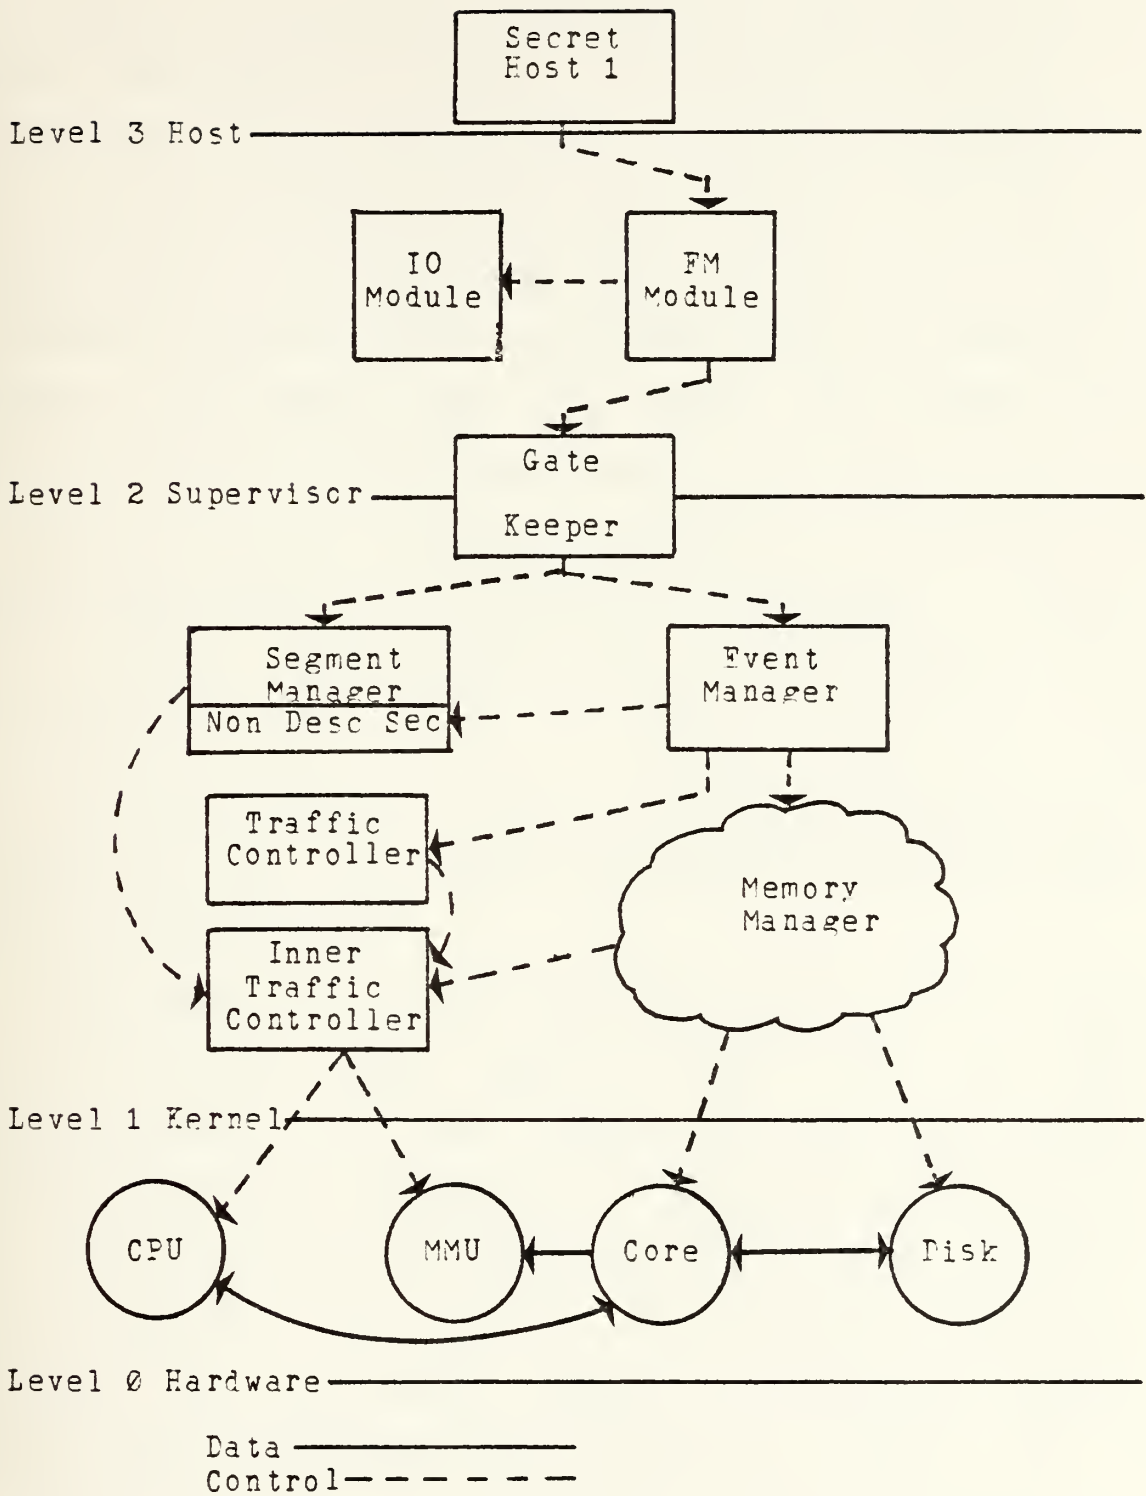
Secret Host 1

Level 3 Host

IO Module

FM Module

Gate Keeper

Level 2 Supervisor

Segment Manager

Non Desc Sec

Event Manager

Traffic Controller

Memory Manager

Inner Traffic Controller

Level 1 Kernel

CPU

MMU

Core

Disk

Level Ø Hardware

Data
Control